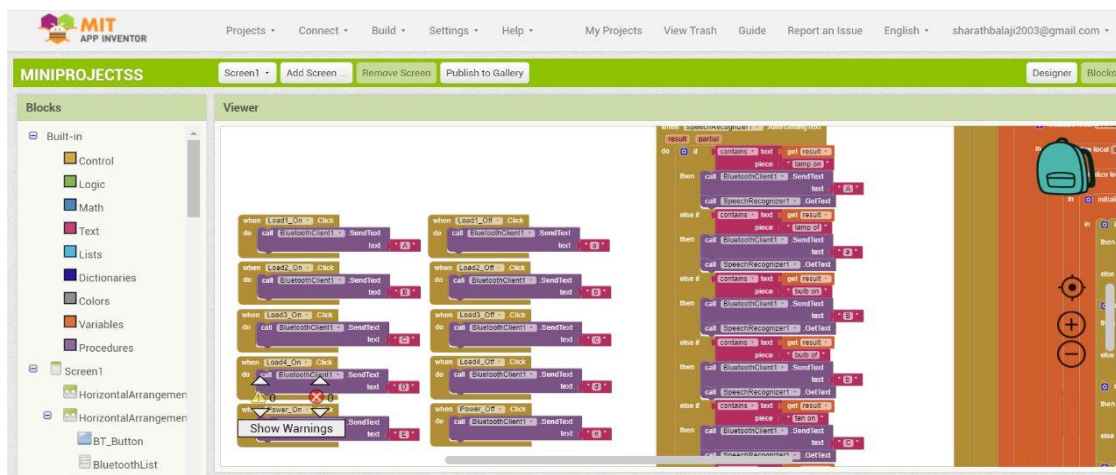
MIT APP INVENTOR

Projects ▾ Connect ▾ Build ▾ Settings ▾ Help ▾ My Projects View Trash Guide Report an Issue English ▾ sharathbalaji2003@gmail.com ▾

MINIPROJECTSS

Screen1 ▾ Add Screen ... Remove Screen Publish to Gallery

Designer Blocks

Blocks

Built-in
Control
Logic
Math
Text
Lists
Dictionaries
Colors
Variables
Procedures
Screen1
HorizontalArrangemen
HorizontalArrangemen
BT_Button
BluetoothList

Viewer

when Load1_On .Click
do call BluetoothClient1 .SendText
text " A "

when Load1_Off .Click
do call BluetoothClient1 .SendText
text " a "

when Load2_On .Click
do call BluetoothClient1 .SendText
text " B "

when Load2_Off .Click
do call BluetoothClient1 .SendText
text " b "

when Load3_On .Click
do call BluetoothClient1 .SendText
text " C "

when Load3_Off .Click
do call BluetoothClient1 .SendText
text " c "

when Load4_On .Click
do call BluetoothClient1 .SendText
text " D "

when Load4_Off .Click
do call BluetoothClient1 .SendText
text " d "

when Power_On .Click
do call BluetoothClient1 .SendText
text " E "

when Power_Off .Click
do call BluetoothClient1 .SendText
text " e "

0 0
Show Warnings

when SpeechRecognizer1 .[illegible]
result partial
do if contains text get result
piece " lamp on "
then call BluetoothClient1 .SendText
text " A "
call SpeechRecognizer1 .GetText
else if contains text get result
piece " lamp of "
then call BluetoothClient1 .SendText
text " a "
call SpeechRecognizer1 .GetText
else if contains text get result
piece " bulb on "
then call BluetoothClient1 .SendText
text " B "
call SpeechRecognizer1 .GetText
else if contains text get result
piece " bulb of "
then call BluetoothClient1 .SendText
text " b "
call SpeechRecognizer1 .GetText
else if contains text get result
piece " fan on "
then call BluetoothClient1 .SendText
text " C "
call SpeechRecognizer1 .GetText